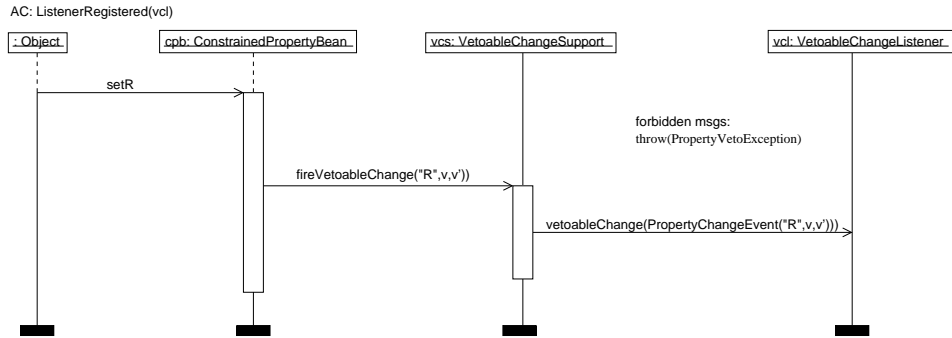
AC: ListenerRegistered(vcl)

: Object

cpb: ConstrainedPropertyBean

vcs: VetoableChangeSupport

vcl: VetoableChangeListener

setR

forbidden msgs:
throw(PropertyVetoException)

fireVetoableChange("R",v,v')

vetoableChange(PropertyChangeEvent("R",v,v'))